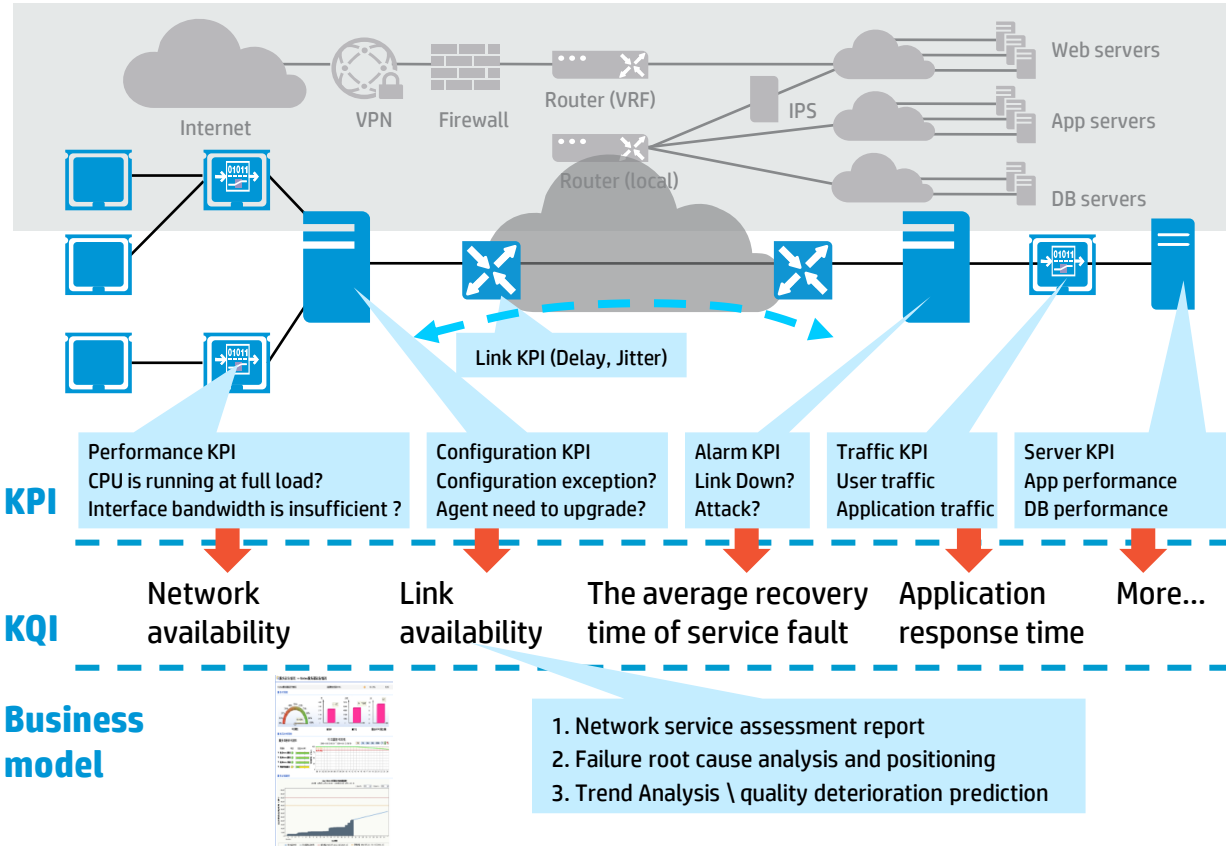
Internet

VPN

Firewall

Router (VRF)

Router (local)

IPS

Web servers

App servers

DB servers

01011

01011

Link KPI (Delay, Jitter)

Performance KPI
CPU is running at full load?
Interface bandwidth is insufficient ?

Configuration KPI
Configuration exception?
Agent need to upgrade?

Alarm KPI
Link Down?
Attack?

Traffic KPI
User traffic
Application traffic

Server KPI
App performance
DB performance

KPI

Network availability

Link availability

The average recovery time of service fault

Application response time

More...

KQI

Business model

1. Network service assessment report
2. Failure root cause analysis and positioning
3. Trend Analysis \ quality deterioration prediction